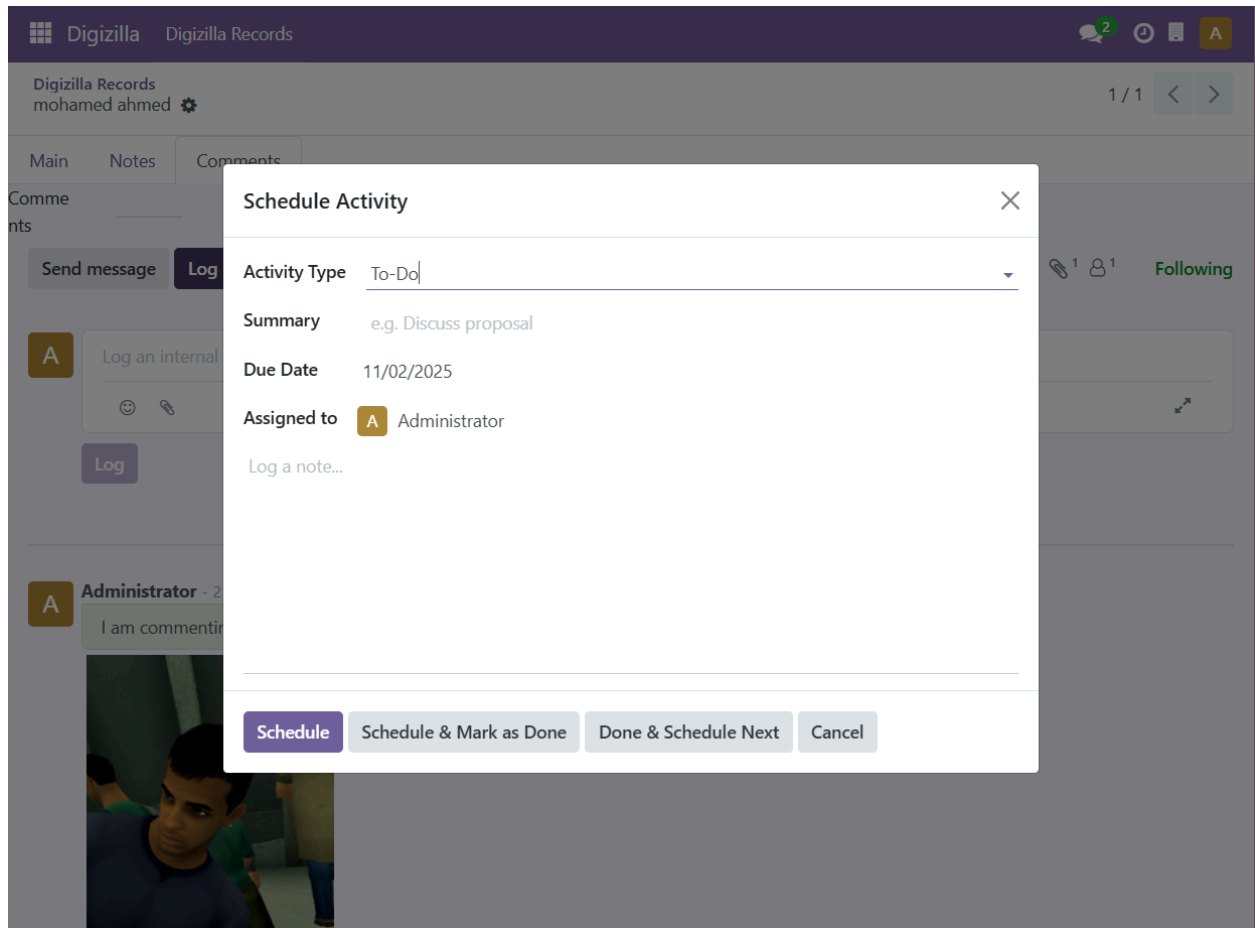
Digizilla Digizilla Records

2 A

Digizilla Records
mohamed ahmed

1 / 1

Main Notes Comments

Comments

Send message Log

1 1 Following

A Log an internal

Log

A Administrator - 2

I am commentin

Schedule Activity

Activity Type To-Do

Summary e.g. Discuss proposal

Due Date 11/02/2025

Assigned to A Administrator

Log a note...

Schedule Schedule & Mark as Done Done & Schedule Next Cancel